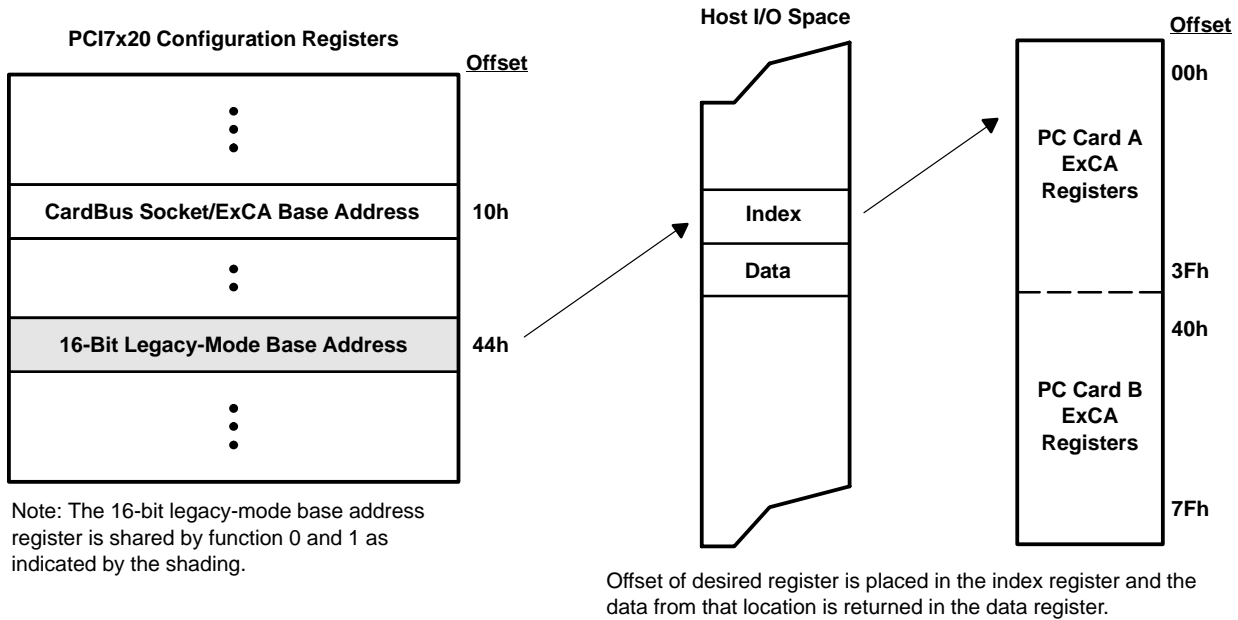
PCI7x20 Configuration Registers

Offset

CardBus Socket/ExCA Base Address

10h

16-Bit Legacy-Mode Base Address

44h

Note: The 16-bit legacy-mode base address register is shared by function 0 and 1 as indicated by the shading.

Host I/O Space

Index

Data

Offset

00h

PC Card A ExCA Registers

3Fh

40h

PC Card B ExCA Registers

7Fh

Offset of desired register is placed in the index register and the data from that location is returned in the data register.